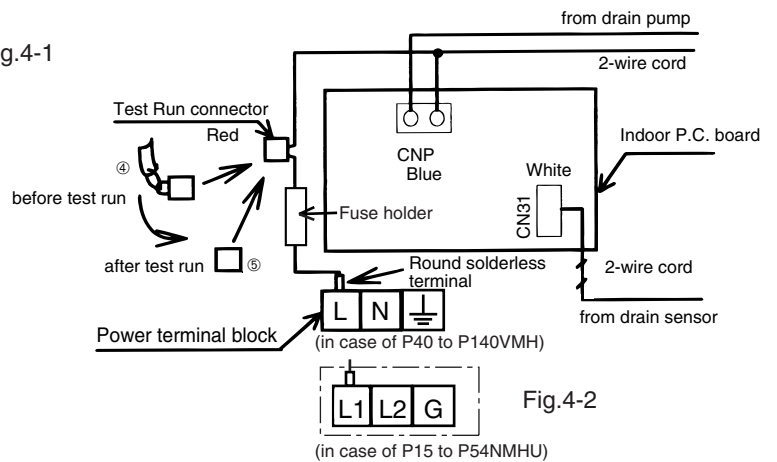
g.4-1

from drain pump

2-wire cord

Test Run connector

Red

④

before test run

after test run ⑤

CNP
Blue

White

CN31

Indoor P.C. board

Fuse holder

Round solderless terminal

2-wire cord

from drain sensor

L N ⏚

Power terminal block

(in case of P40 to P140VMH)

L1 L2 G

Fig.4-2

(in case of P15 to P54NMHU)